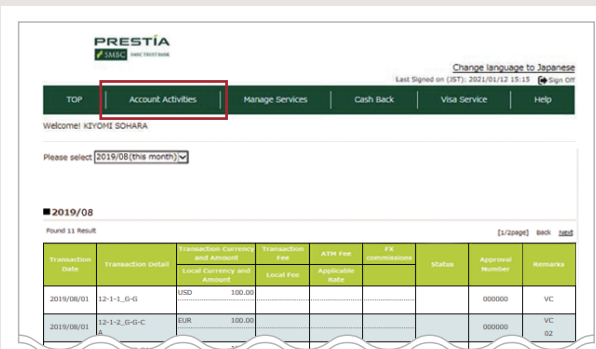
PRESTIA
SMBC TRUST BANK

Change language to Japanese
Last Signed on (JST): 2021/01/12 15:15 Sign Off

TOP | Account Activities | Manage Services | Cash Back | Visa Service | Help

Welcome! KIYOMI SOHARA

Please select 2019/08(this month)

■2019/08

Found 11 Result

[1/2page] Back Next

| Transaction Date | Transaction Detail | Transaction Currency and Amount / Local Currency and Amount | Transaction Fee / Local Fee | ATM Fee / Applicable Rate | FX commissions | Status | Approval Number | Remarks |
|---|---|---|---|---|---|---|---|---|
| 2019/08/01 | 12-1-1_G-G | USD 100.00 | | | | | 000000 | VC |
| 2019/08/01 | 12-1-2_G-G-C A | EUR 100.00 | | | | | 000000 | VC 02 |